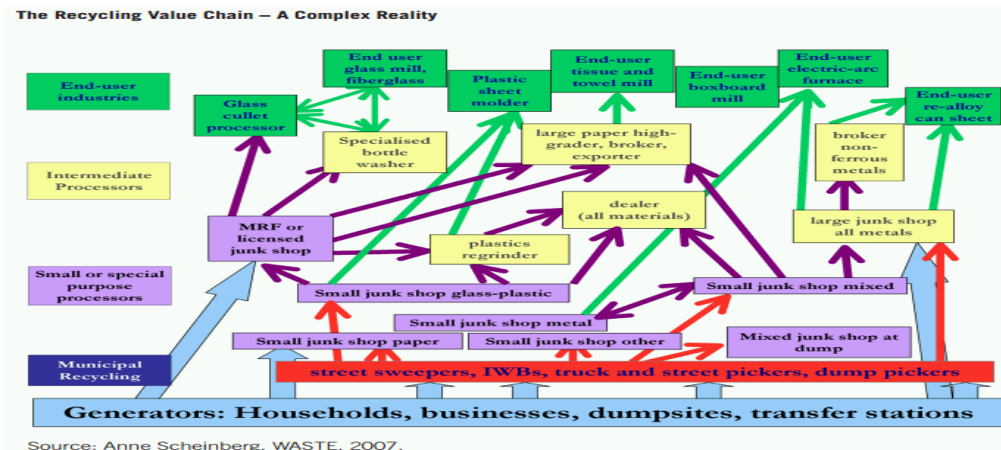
The Recycling Value Chain – A Complex Reality

End-user industries

Intermediate Processors

Small or special purpose processors

Municipal Recycling

End user glass mill, fiberglass

Plastic sheet molder

End-user tissue and towel mill

End-user boxboard mill

End-user electric-arc furnace

End-user re-alloy can sheet

Glass cullet processor

Specialised bottle washer

large paper high-grader, broker, exporter

broker non-ferrous metals

dealer (all materials)

MRF or licensed junk shop

plastics regrinder

large junk shop all metals

Small junk shop glass-plastic

Small junk shop mixed

Small junk shop metal

Small junk shop paper

Small junk shop other

Mixed junk shop at dump

street sweepers, IWBs, truck and street pickers, dump pickers

Generators: Households, businesses, dumpsites, transfer stations

Source: Anne Scheinberg, WASTE, 2007.